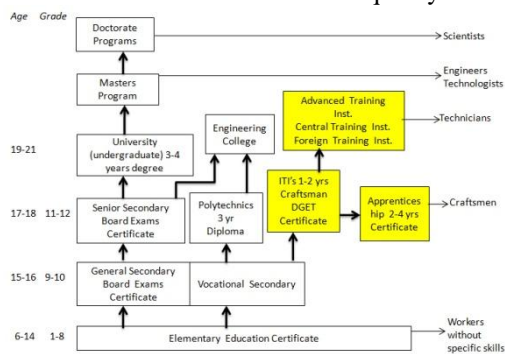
Age Grade

Doctorate Programs

Scientists

Masters Program

Engineers Technologists

Advanced Training Inst. Central Training Inst. Foreign Training Inst.

Technicians

Engineering College

19-21

University (undergraduate) 3-4 years degree

ITI's 1-2 yrs Craftsman DGET Certificate

17-18 11-12

Senior Secondary Board Exams Certificate

Polytechnics 3 yr Diploma

Apprentices hip 2-4 yrs Certificate

Craftsmen

15-16 9-10

General Secondary Board Exams Certificate

Vocational Secondary

6-14 1-8

Elementary Education Certificate

Workers without specific skills